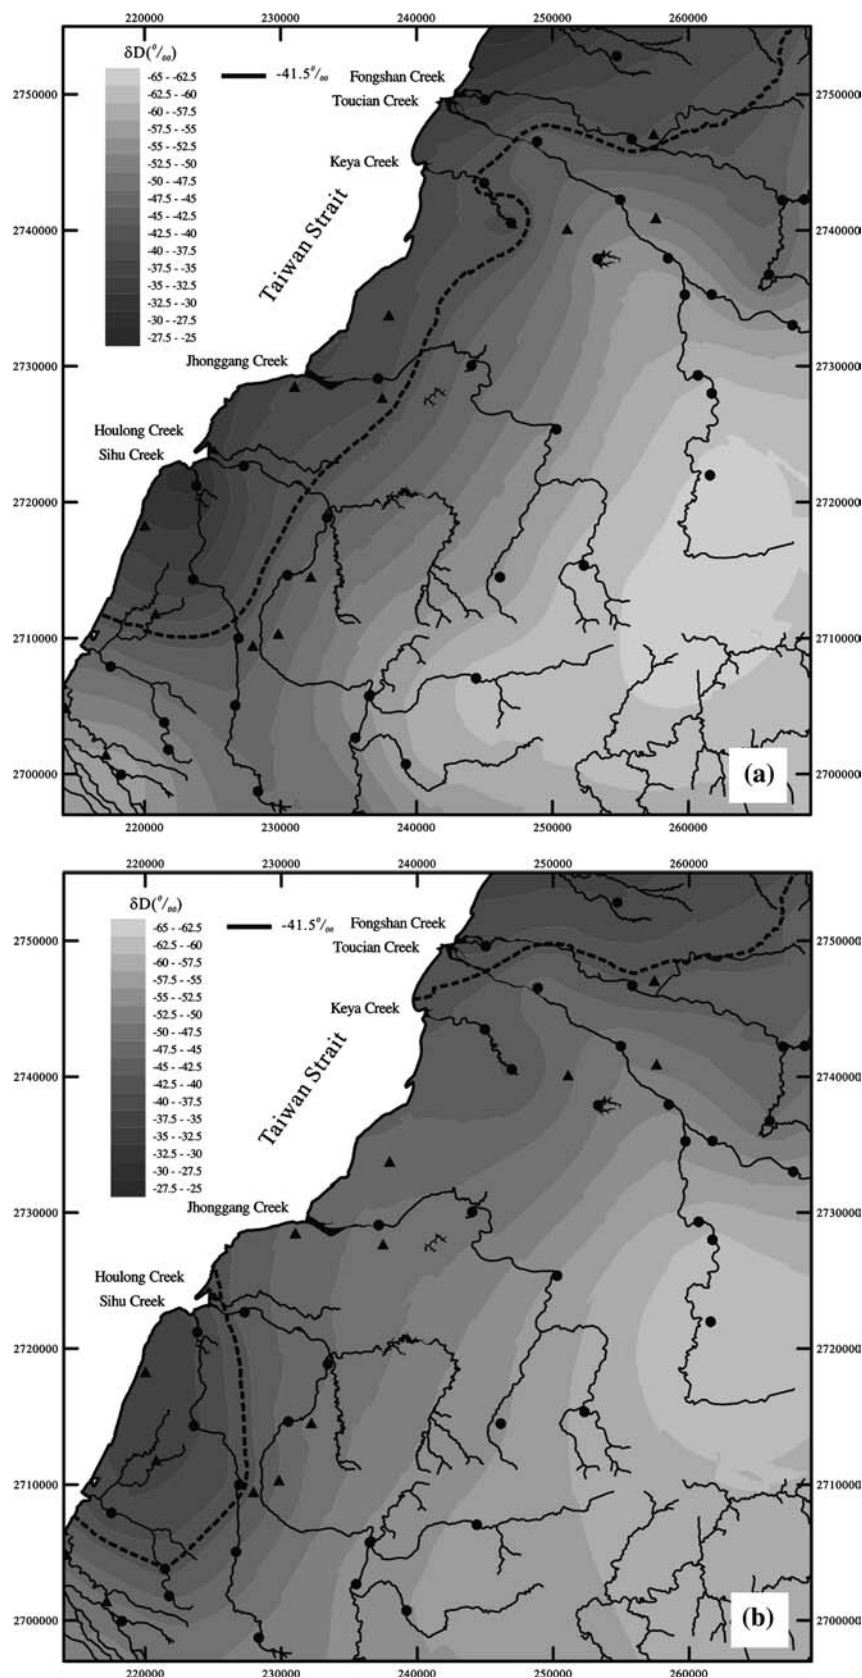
220000 230000 240000 250000 260000

δD(‰)
-65 - -62.5
-62.5 - -60
-60 - -57.5
-57.5 - -55
-55 - -52.5
-52.5 - -50
-50 - -47.5
-47.5 - -45
-45 - -42.5
-42.5 - -40
-40 - -37.5
-37.5 - -35
-35 - -32.5
-32.5 - -30
-30 - -27.5
-27.5 - -25

-41.5‰

Fongshan Creek
Toucian Creek
Keya Creek
Taiwan Strait
Jhonggang Creek
Houlong Creek
Sihu Creek

2750000
2740000
2730000
2720000
2710000
2700000

(a)

220000 230000 240000 250000 260000

220000 230000 240000 250000 260000

δD(‰)
-65 - -62.5
-62.5 - -60
-60 - -57.5
-57.5 - -55
-55 - -52.5
-52.5 - -50
-50 - -47.5
-47.5 - -45
-45 - -42.5
-42.5 - -40
-40 - -37.5
-37.5 - -35
-35 - -32.5
-32.5 - -30
-30 - -27.5
-27.5 - -25

-41.5‰

Fongshan Creek
Toucian Creek
Keya Creek
Taiwan Strait
Jhonggang Creek
Houlong Creek
Sihu Creek

2750000
2740000
2730000
2720000
2710000
2700000

(b)

220000 230000 240000 250000 260000